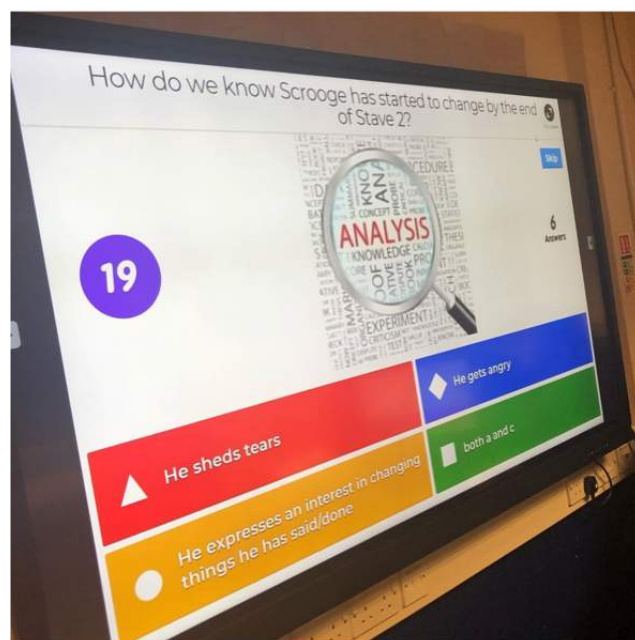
How do we know Scrooge has started to change by the end of Stave 2?

Skip

6
Answers

19

ANALYSIS
KNOWLEDGE
CONCEPT
EXPERIMENT
PROCEDURE

He sheds tears

He gets angry

He expresses an interest in changing things he has said/done

both a and c